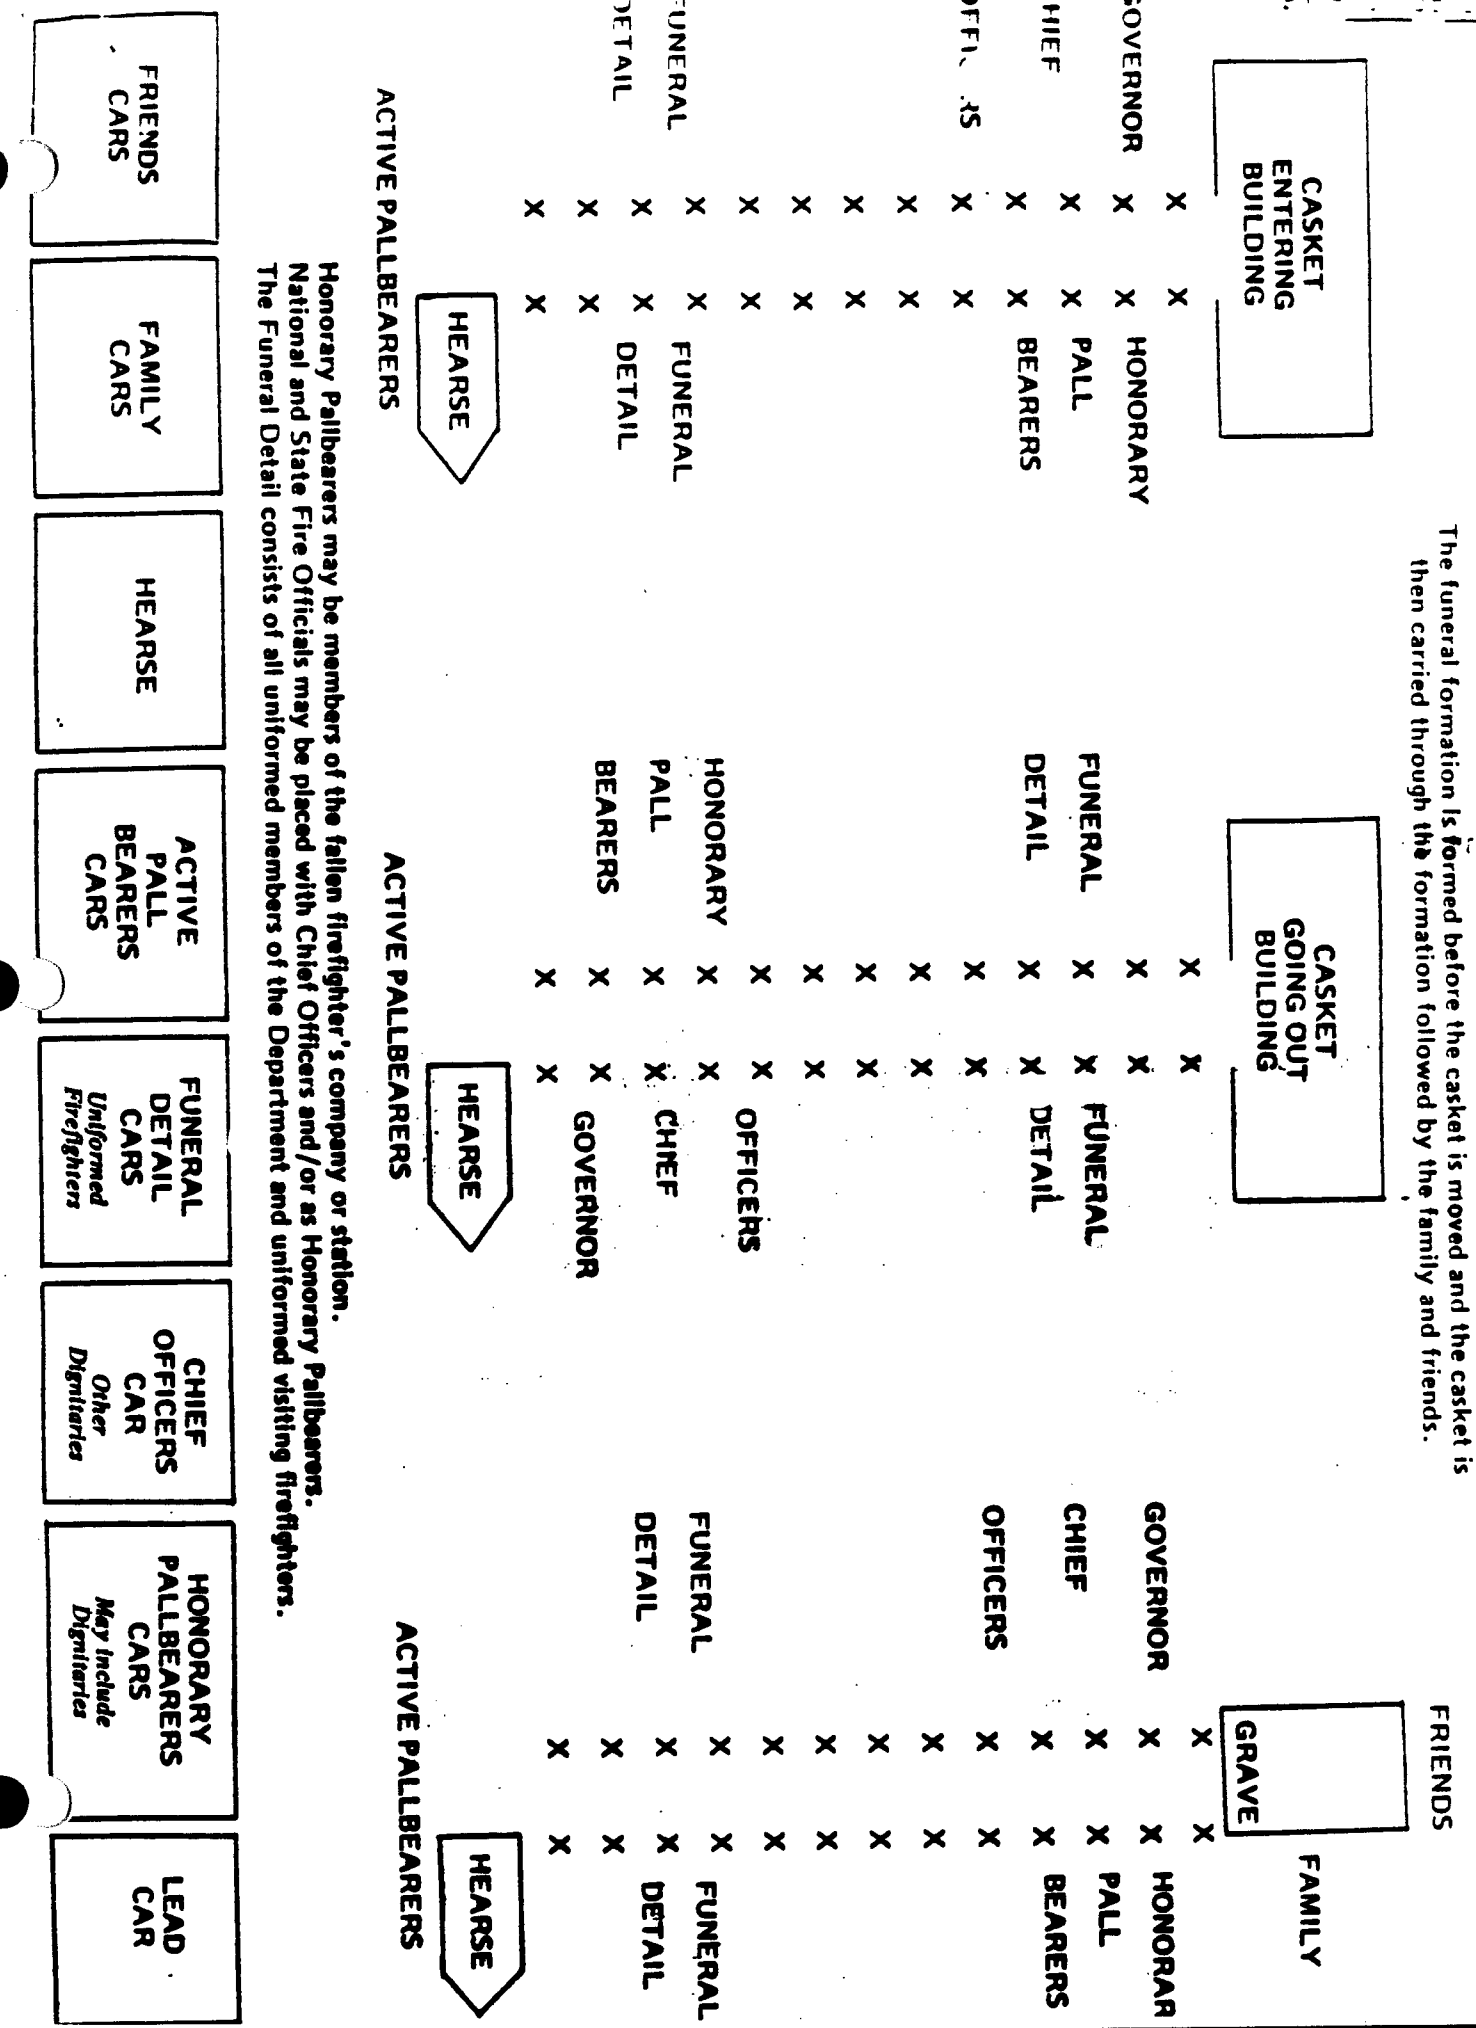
The funeral formation is formed before the casket is moved and the casket is then carried through the formation followed by the family and friends.

CASKET ENTERING BUILDING

GOVERNOR
CHIEF
OFFI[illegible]RS
FUNERAL
DETAIL

HONORARY
PALL
BEARERS

FUNERAL
DETAIL

HEARSE

ACTIVE PALLBEARERS

CASKET GOING OUT BUILDING

FUNERAL
DETAIL

HONORARY
PALL
BEARERS

FUNERAL
DETAIL

OFFICERS
CHIEF
GOVERNOR

HEARSE

ACTIVE PALLBEARERS

FRIENDS

GRAVE

FAMILY

GOVERNOR
CHIEF
OFFICERS

FUNERAL
DETAIL

HONORAR
PALL
BEARERS

FUNERAL
DETAIL

HEARSE

ACTIVE PALLBEARERS

Honorary Pallbearers may be members of the fallen firefighter's company or station.
National and State Fire Officials may be placed with Chief Officers and/or as Honorary Pallbearers.
The Funeral Detail consists of all uniformed members of the Department and uniformed visiting firefighters.

| FRIENDS CARS | FAMILY CARS | HEARSE | ACTIVE PALL BEARERS CARS | FUNERAL DETAIL CARS *Uniformed Firefighters* | CHIEF OFFICERS CAR *Other Dignitaries* | HONORARY PALLBEARERS CARS *May Include Dignitaries* | LEAD CAR |
|---|---|---|---|---|---|---|---|